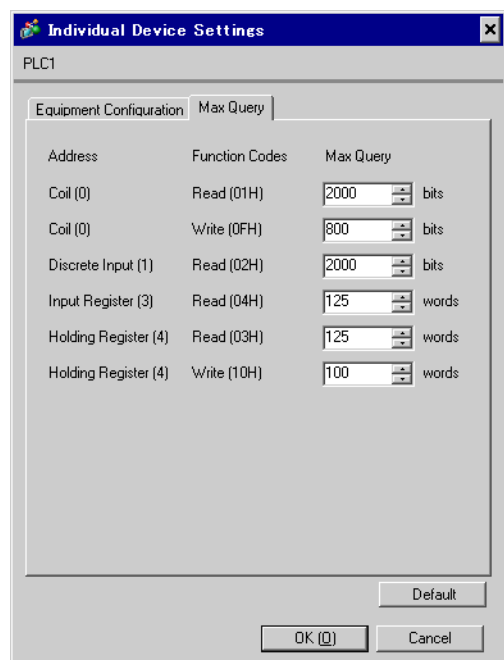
Individual Device Settings

PLC1

Equipment Configuration | Max Query

| Address | Function Codes | Max Query | |
|---|---|---|---|
| Coil (0) | Read (01H) | 2000 | bits |
| Coil (0) | Write (0FH) | 800 | bits |
| Discrete Input (1) | Read (02H) | 2000 | bits |
| Input Register (3) | Read (04H) | 125 | words |
| Holding Register (4) | Read (03H) | 125 | words |
| Holding Register (4) | Write (10H) | 100 | words |

Default

OK (O)

Cancel